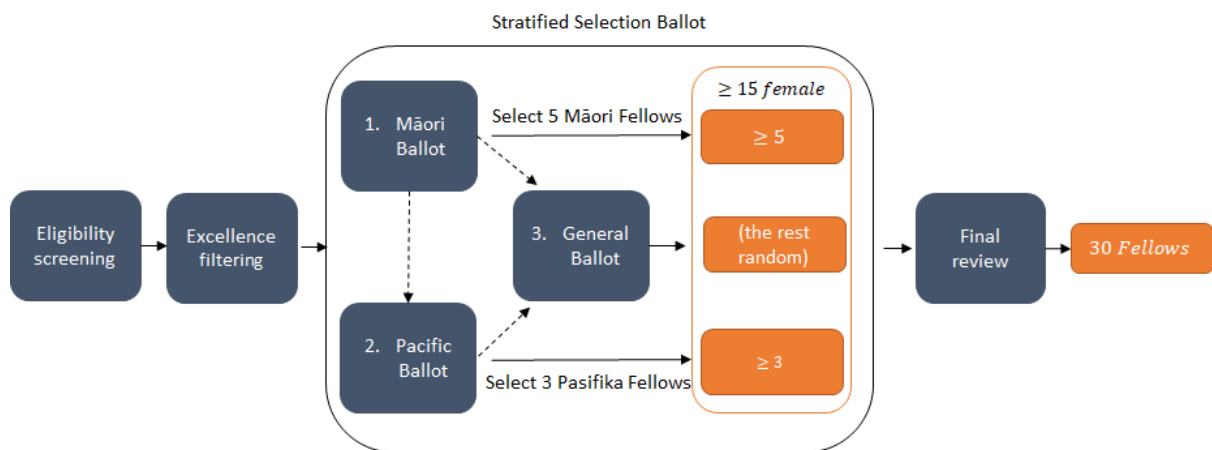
Stratified Selection Ballot

Eligibility screening

Excellence filtering

1. Māori Ballot

Select 5 Māori Fellows

2. Pacific Ballot

Select 3 Pasifika Fellows

3. General Ballot

$\geq 15$ $female$

$\geq 5$

(the rest random)

$\geq 3$

Final review

30 $Fellows$